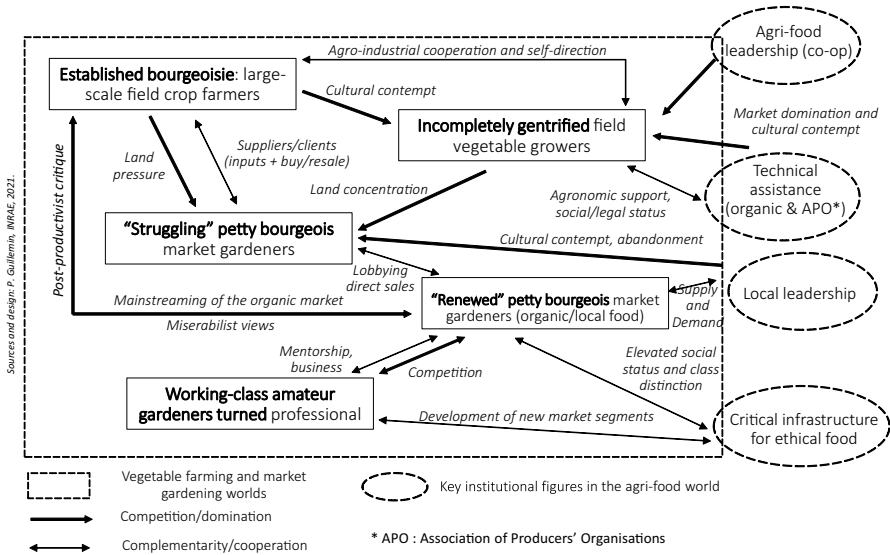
Established bourgeoisie: large-scale field crop farmers

Agro-industrial cooperation and self-direction

Agri-food leadership (co-op)

Cultural contempt

Incompletely gentrified field vegetable growers

Market domination and cultural contempt

Sources and design: P. Guillemin, INRAE, 2021.

Post-productivist critique

Land pressure

Suppliers/clients (inputs + buy/resale)

Technical assistance (organic & APO*)

Land concentration

Agronomic support, social/legal status

"Struggling" petty bourgeois market gardeners

Cultural contempt, abandonment

Lobbying direct sales

Supply and Demand

Local leadership

Mainstreaming of the organic market

"Renewed" petty bourgeois market gardeners (organic/local food)

Miserabilist views

Mentorship, business

Competition

Elevated social status and class distinction

Working-class amateur gardeners turned professional

Development of new market segments

Critical infrastructure for ethical food

Vegetable farming and market gardening worlds

Key institutional figures in the agri-food world

Competition/domination

Complementarity/cooperation

* APO : Association of Producers' Organisations